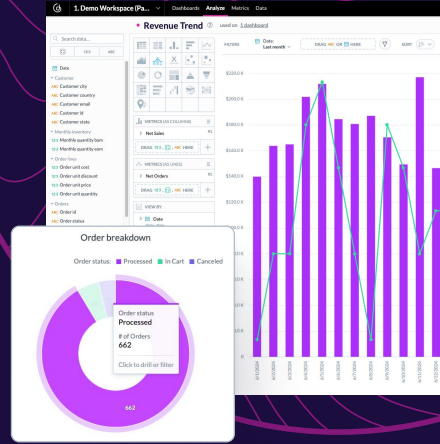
1. Demo Workspace (Pa... Dashboards Analyze Metrics Data

Revenue Trend Used on: 1 dashboard

Search data...

Data
Customer
Customer city
Customer country
Customer email
Customer id
Customer state
Monthly inventory
Monthly quantity bom
Monthly quantity eom
Order lines
Order unit cost
Order unit discount
Order unit price
Order unit quantity
Orders
Order id
Order status

METRICS (AS COLUMNS)
Net Sales
DRAG HERE

METRICS (AS LINES)
Net Orders
DRAG HERE

VIEW BY
Date

FILTERS
Date: Last month
DRAG OR HERE
SORT

$220.0 K
$200.0 K
$180.0 K
$160.0 K
$140.0 K
$120.0 K
0

Order breakdown

Order status: Processed In Cart Canceled

Order status
Processed
# of Orders
662
Click to drill or filter

662